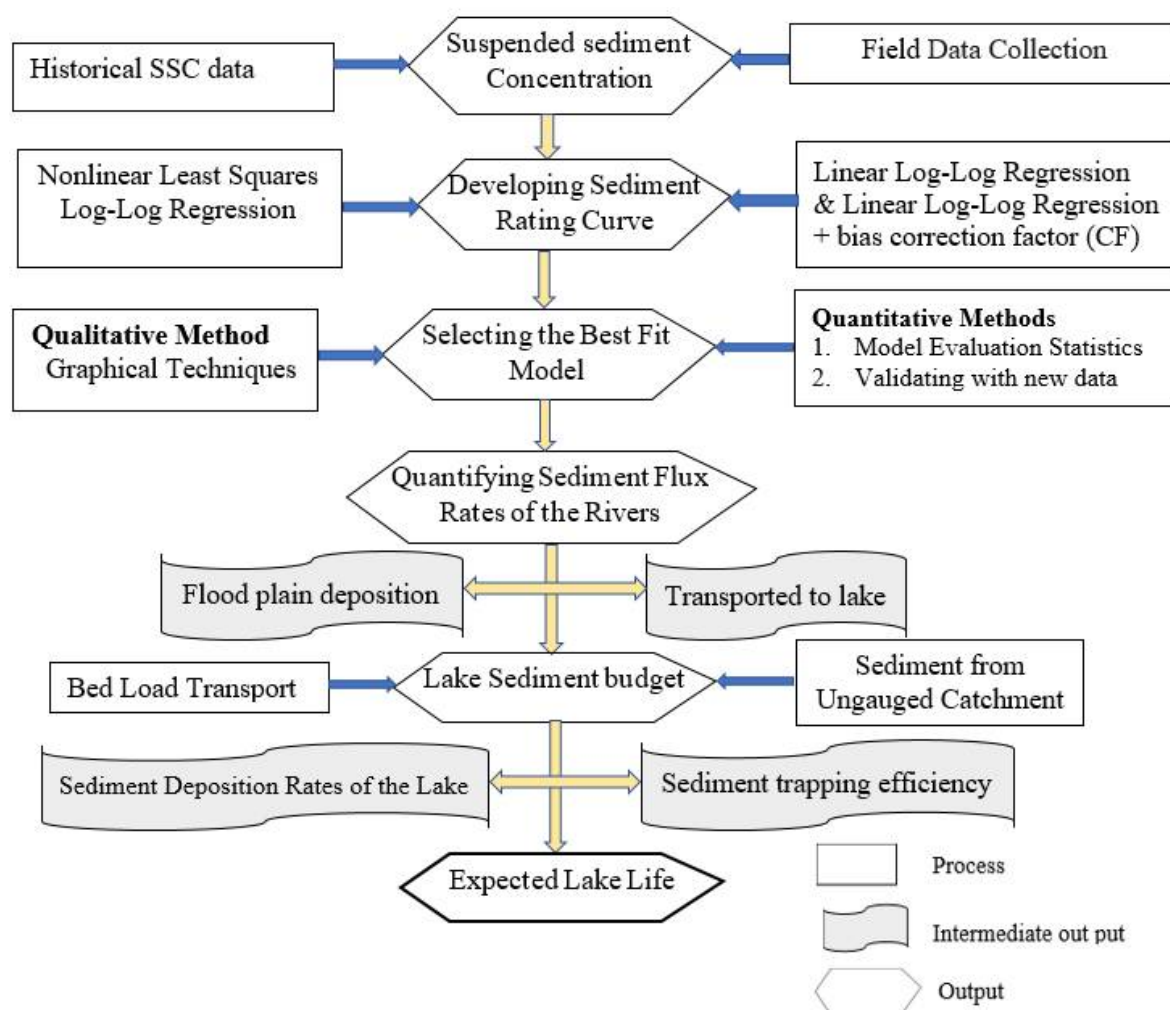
Historical SSC data

Suspended sediment Concentration

Field Data Collection

Nonlinear Least Squares Log-Log Regression

Developing Sediment Rating Curve

Linear Log-Log Regression & Linear Log-Log Regression + bias correction factor (CF)

**Qualitative Method**
Graphical Techniques

Selecting the Best Fit Model

**Quantitative Methods**
1. Model Evaluation Statistics
2. Validating with new data

Quantifying Sediment Flux Rates of the Rivers

Flood plain deposition

Transported to lake

Bed Load Transport

Lake Sediment budget

Sediment from Ungauged Catchment

Sediment Deposition Rates of the Lake

Sediment trapping efficiency

Expected Lake Life

Process

Intermediate out put

Output